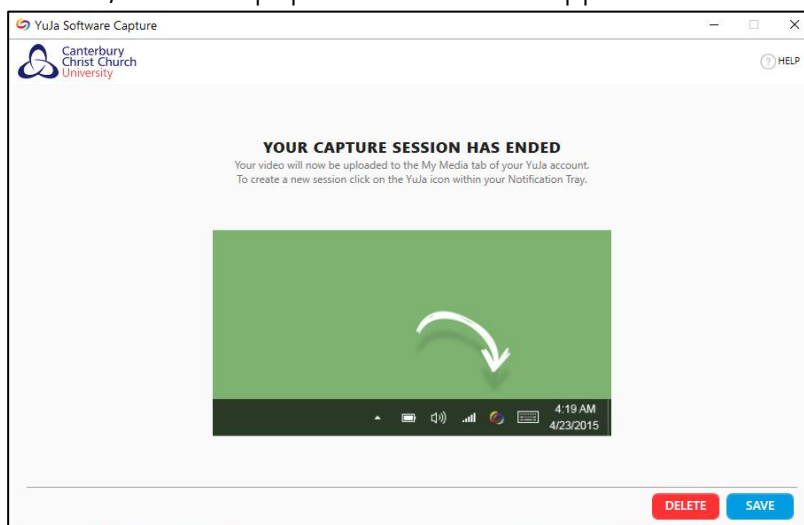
YuJa Software Capture

Canterbury Christ Church University

HELP

YOUR CAPTURE SESSION HAS ENDED

Your video will now be uploaded to the My Media tab of your YuJa account. To create a new session click on the YuJa icon within your Notification Tray.

4:19 AM
4/23/2015

DELETE SAVE